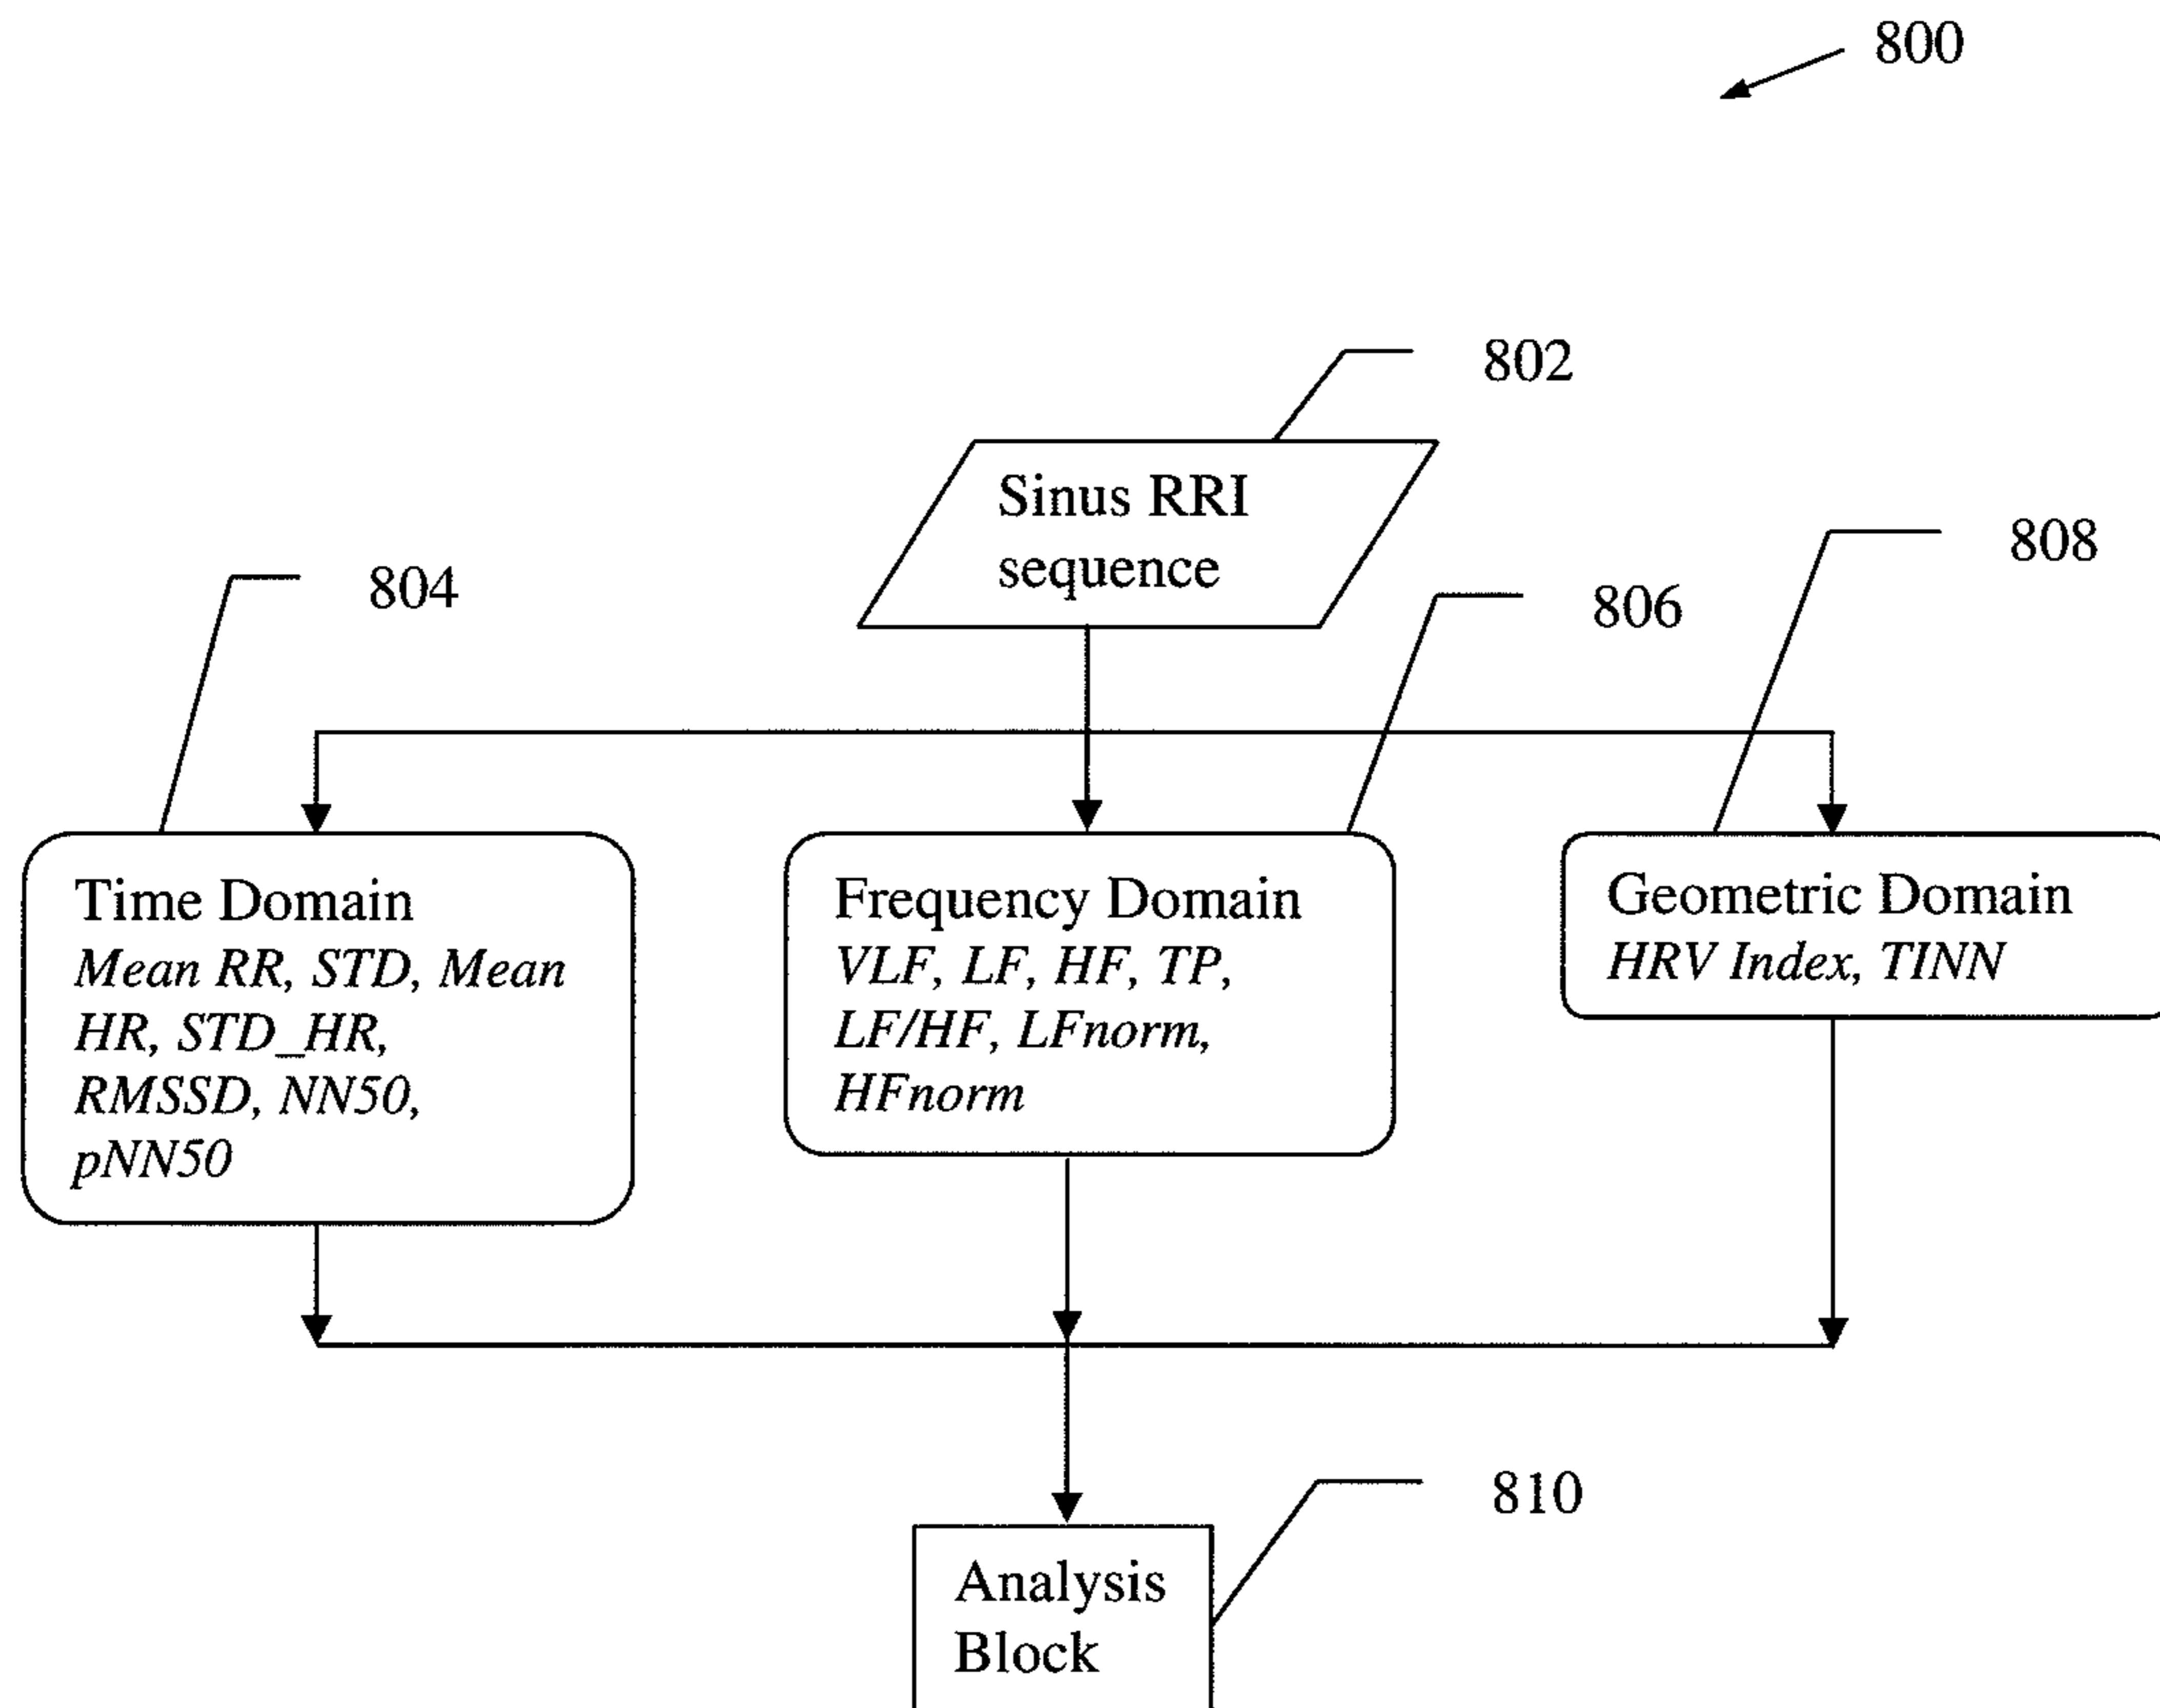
800

802

Sinus RRI sequence

808

804

806

Time Domain
*Mean RR, STD, Mean HR, STD_HR, RMSSD, NN50, pNN50*

Frequency Domain
*VLF, LF, HF, TP, LF/HF, LFnorm, HFnorm*

Geometric Domain
*HRV Index, TINN*

810

Analysis Block